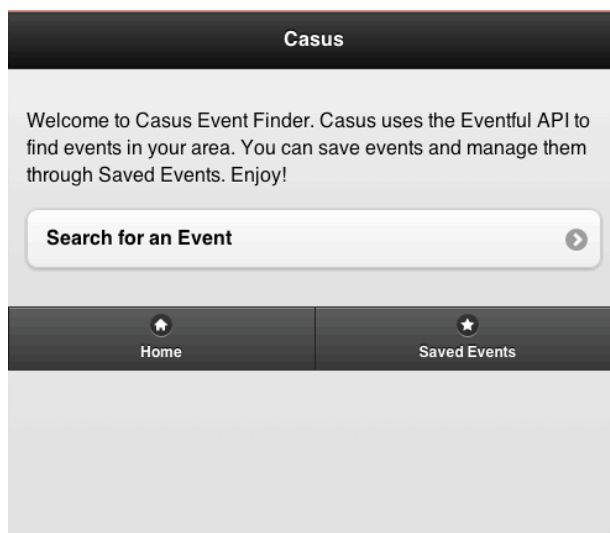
Casus

Welcome to Casus Event Finder. Casus uses the Eventful API to find events in your area. You can save events and manage them through Saved Events. Enjoy!

Search for an Event

Home

Saved Events